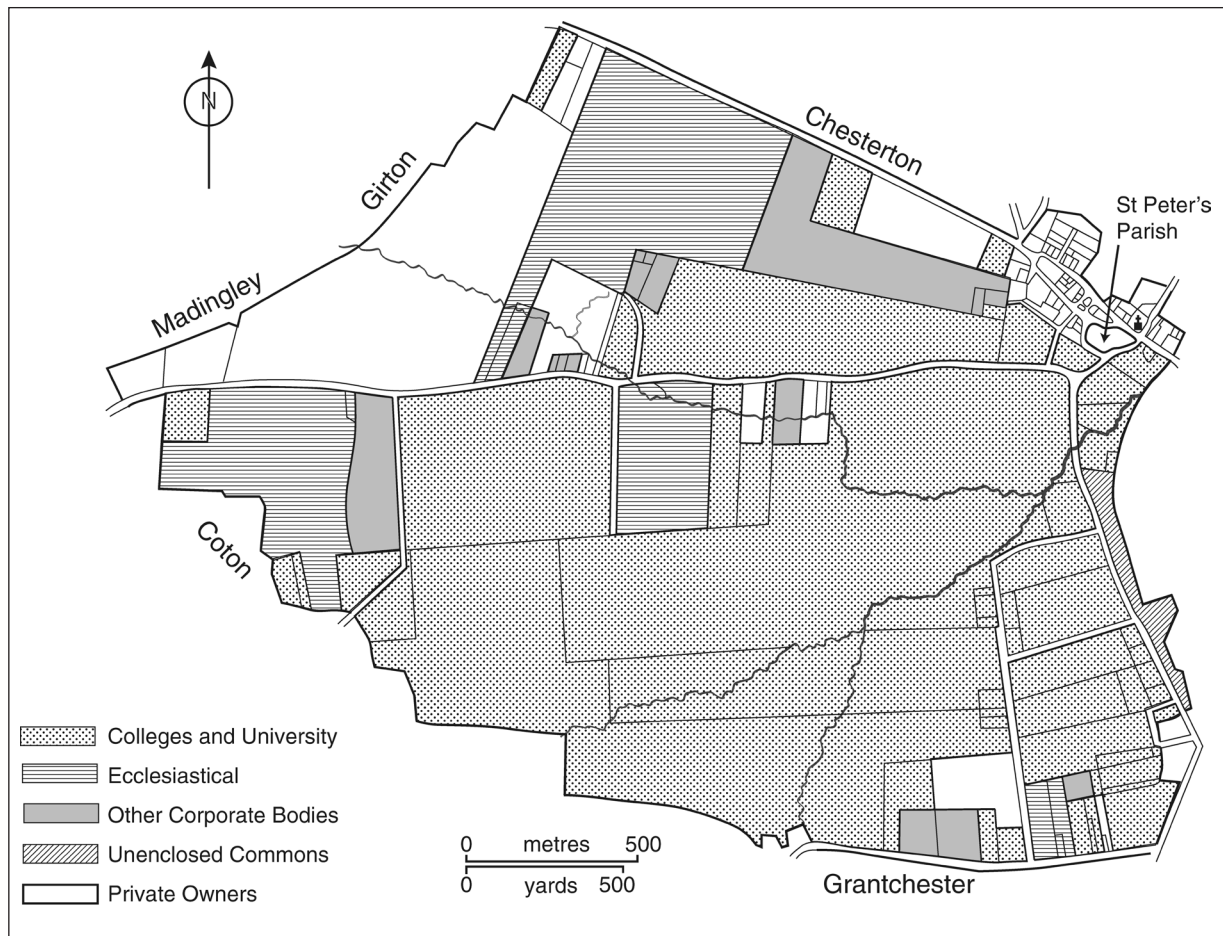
N

Chesterton

Girton

Madingley

St Peter's Parish

Coton

Colleges and University

Ecclesiastical

Other Corporate Bodies

Unenclosed Commons

Private Owners

0 metres 500

0 yards 500

Grantchester